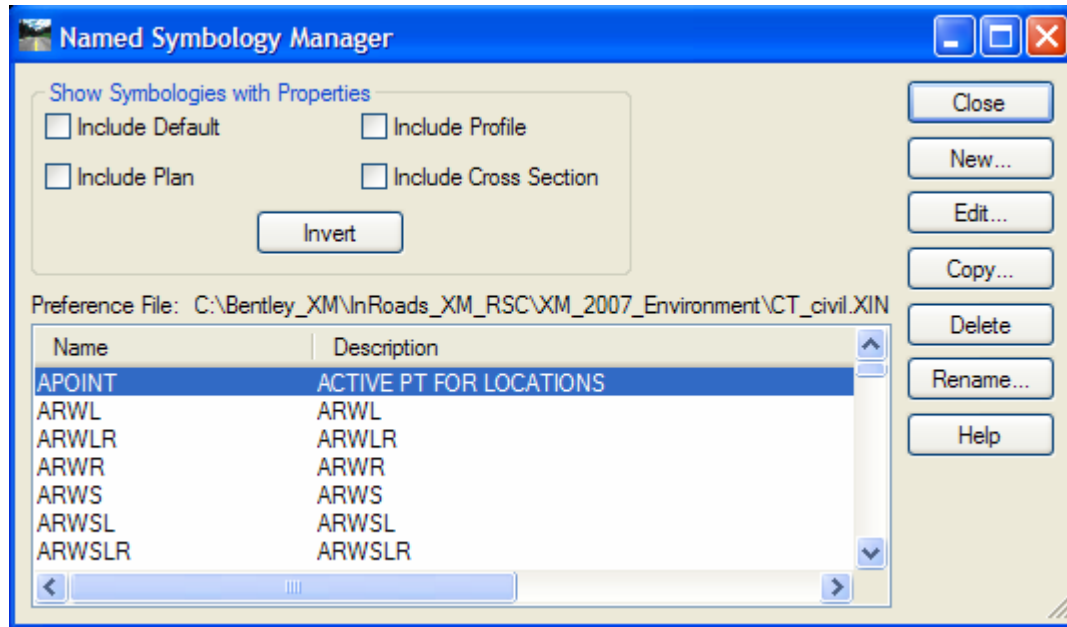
Named Symbology Manager

Show Symbologies with Properties
Include Default
Include Profile
Include Plan
Include Cross Section
Invert

Preference File: C:\Bentley_XM\InRoads_XM_RSC\XM_2007_Environment\CT_civil.XIN

| Name | Description |
|---|---|
| APOINT | ACTIVE PT FOR LOCATIONS |
| ARWL | ARWL |
| ARWLR | ARWLR |
| ARWR | ARWR |
| ARWS | ARWS |
| ARWSL | ARWSL |
| ARWSLR | ARWSLR |

Close
New...
Edit...
Copy...
Delete
Rename...
Help